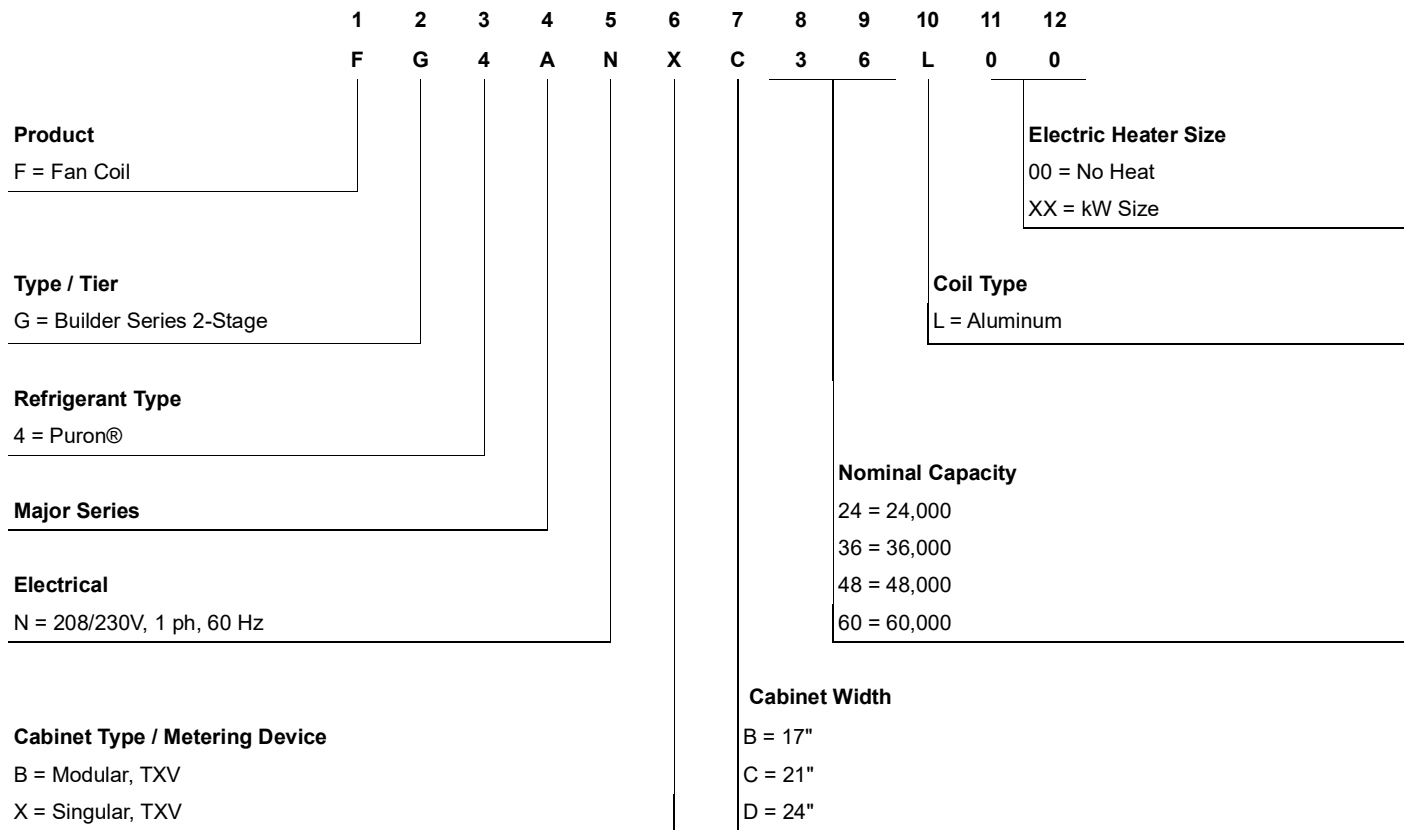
1 2 3 4 5 6 7 8 9 10 11 12
F G 4 A N X C 3 6 L 0 0

Product
F = Fan Coil

Type / Tier
G = Builder Series 2-Stage

Refrigerant Type
4 = Puron®

Major Series

Electrical
N = 208/230V, 1 ph, 60 Hz

Cabinet Type / Metering Device
B = Modular, TXV
X = Singular, TXV

Electric Heater Size
00 = No Heat
XX = kW Size

Coil Type
L = Aluminum

Nominal Capacity
24 = 24,000
36 = 36,000
48 = 48,000
60 = 60,000

Cabinet Width
B = 17"
C = 21"
D = 24"